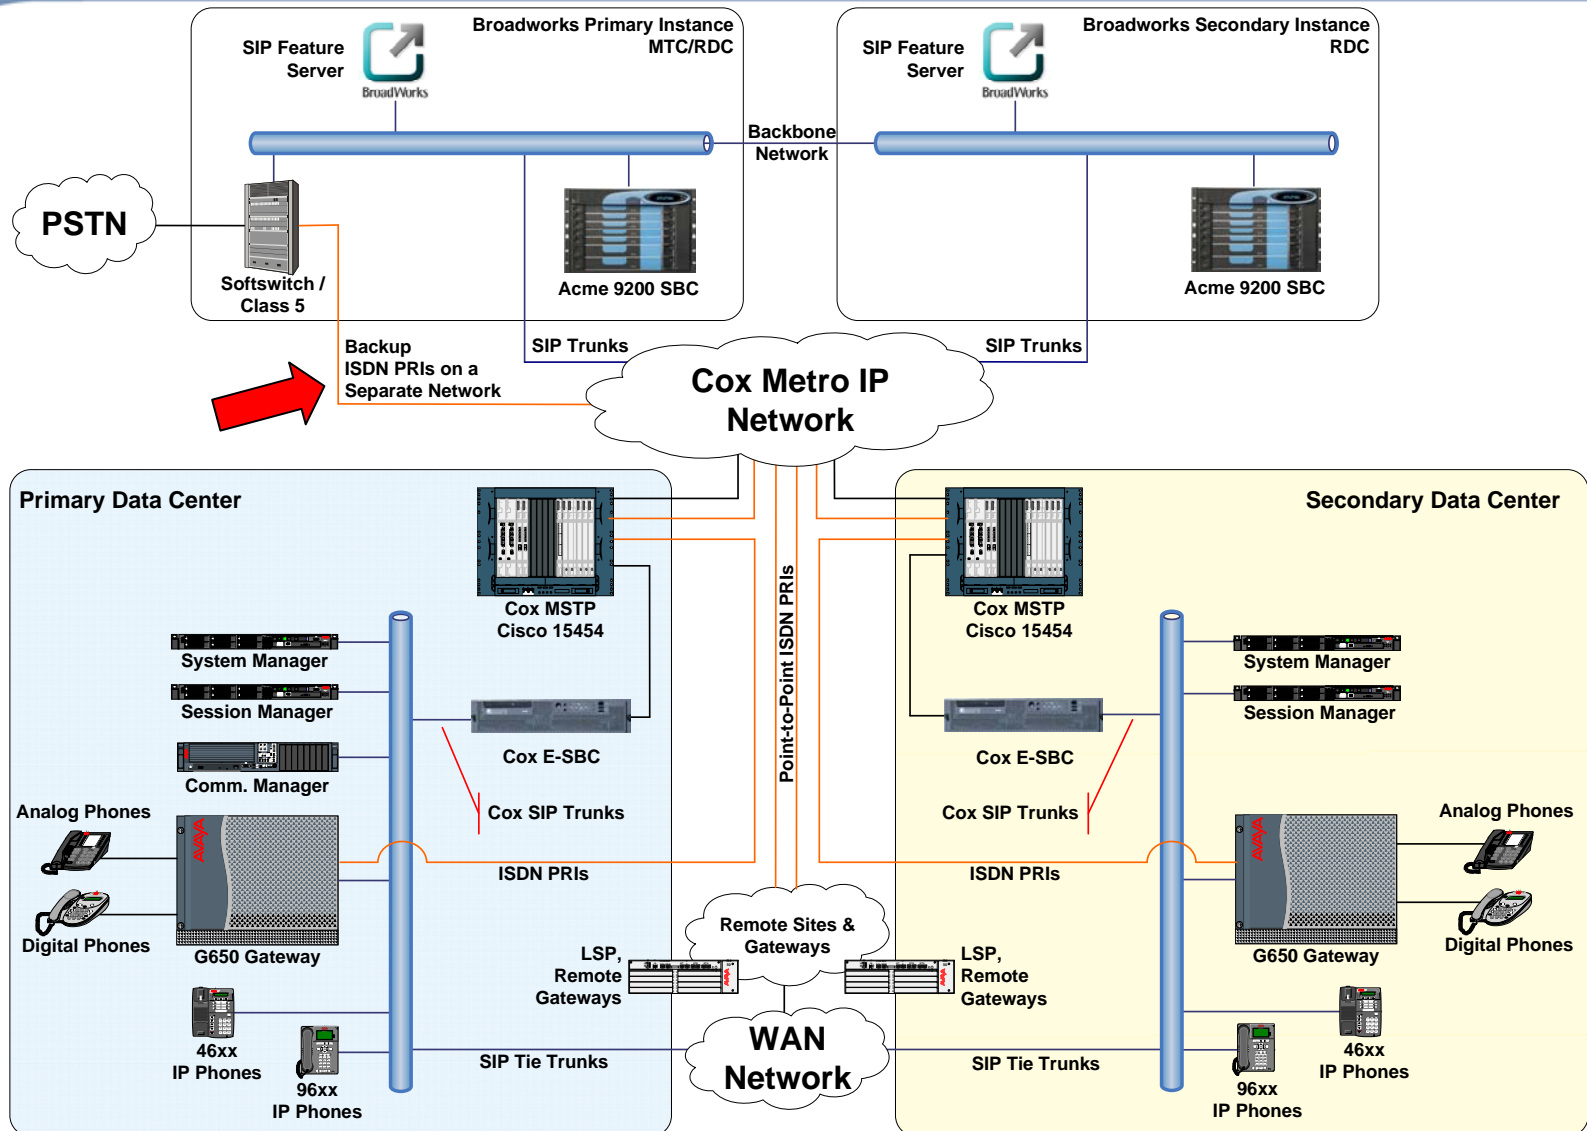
SIP Feature Server

BroadWorks

Broadworks Primary Instance MTC/RDC

SIP Feature Server

BroadWorks

Broadworks Secondary Instance RDC

Backbone Network

PSTN

Softswitch / Class 5

Acme 9200 SBC

Acme 9200 SBC

SIP Trunks

SIP Trunks

Backup ISDN PRIs on a Separate Network

Cox Metro IP Network

Primary Data Center

Secondary Data Center

Cox MSTP Cisco 15454

Cox MSTP Cisco 15454

System Manager

Session Manager

Comm. Manager

Cox E-SBC

Cox SIP Trunks

Point-to-Point ISDN PRIs

System Manager

Session Manager

Cox E-SBC

Cox SIP Trunks

Analog Phones

Digital Phones

G650 Gateway

ISDN PRIs

ISDN PRIs

Analog Phones

Digital Phones

G650 Gateway

Remote Sites & Gateways

LSP, Remote Gateways

LSP, Remote Gateways

46xx IP Phones

96xx IP Phones

SIP Tie Trunks

WAN Network

SIP Tie Trunks

46xx IP Phones

96xx IP Phones